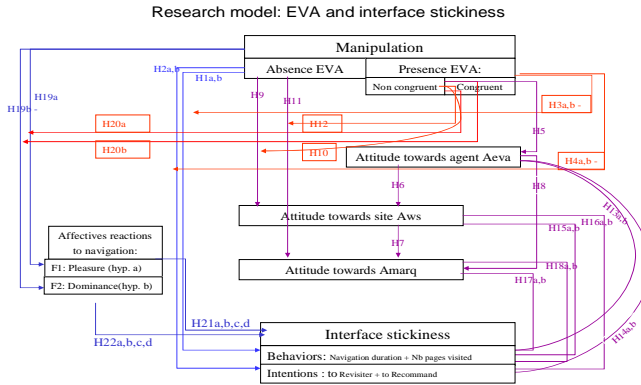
Research model: EVA and interface stickiness

Manipulation

Absence EVA

Presence EVA:

Non congruent

Congruent

H2a,b

H1a,b

H19a

H19b -

H9

H11

H3a,b -

H20a

H12

H5

H20b

H10

Attitude towards agent Aeva

H4a,b -

H6

H8

Attitude towards site Aws

H13a,b

H16a,b

H15a,b

H7

Affectives reactions to navigation:

F1: Pleasure (hyp. a)

F2: Dominance(hyp. b)

Attitude towards Amarq

H18a,b

H17a,b

H14a,b

H21a,b,c,d

H22a,b,c,d

Interface stickiness

Behaviors: Navigation duration + Nb pages visited

Intentions : to Revisiter + to Recommand